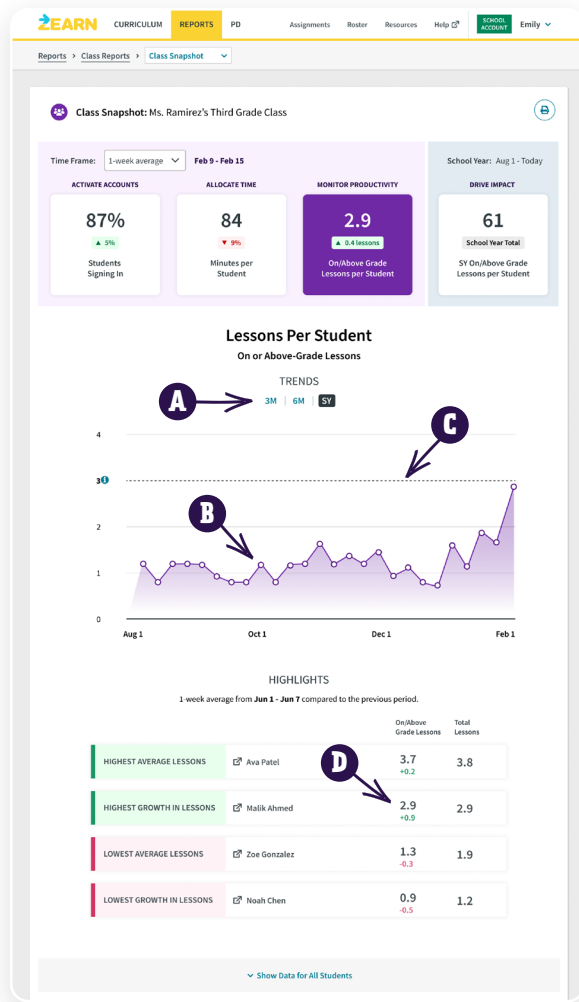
ZEARN CURRICULUM REPORTS PD Assignments Roster Resources Help SCHOOL ACCOUNT Emily

Reports > Class Reports > Class Snapshot

Class Snapshot: Ms. Ramirez's Third Grade Class

Time Frame: 1-week average Feb 9 - Feb 15

School Year: Aug 1 - Today

ACTIVATE ACCOUNTS
87%
▲ 5%
Students Signing In

ALLOCATE TIME
84
▼ 9%
Minutes per Student

MONITOR PRODUCTIVITY
2.9
▲ 0.4 lessons
On/Above Grade Lessons per Student

DRIVE IMPACT
61
School Year Total
SY On/Above Grade Lessons per Student

Lessons Per Student
On or Above-Grade Lessons

TRENDS
A
3M | 6M | SY

C
B

4
3
2
1
0

Aug 1 Oct 1 Dec 1 Feb 1

HIGHLIGHTS
1-week average from Jun 1 - Jun 7 compared to the previous period.

D

| | | On/Above Grade Lessons | Total Lessons |
|---|---|---|---|
| HIGHEST AVERAGE LESSONS | Ava Patel | 3.7 +0.2 | 3.8 |
| HIGHEST GROWTH IN LESSONS | Malik Ahmed | 2.9 +0.9 | 2.9 |
| LOWEST AVERAGE LESSONS | Zoe Gonzalez | 1.3 -0.3 | 1.9 |
| LOWEST GROWTH IN LESSONS | Noah Chen | 0.9 -0.5 | 1.2 |

Show Data for All Students